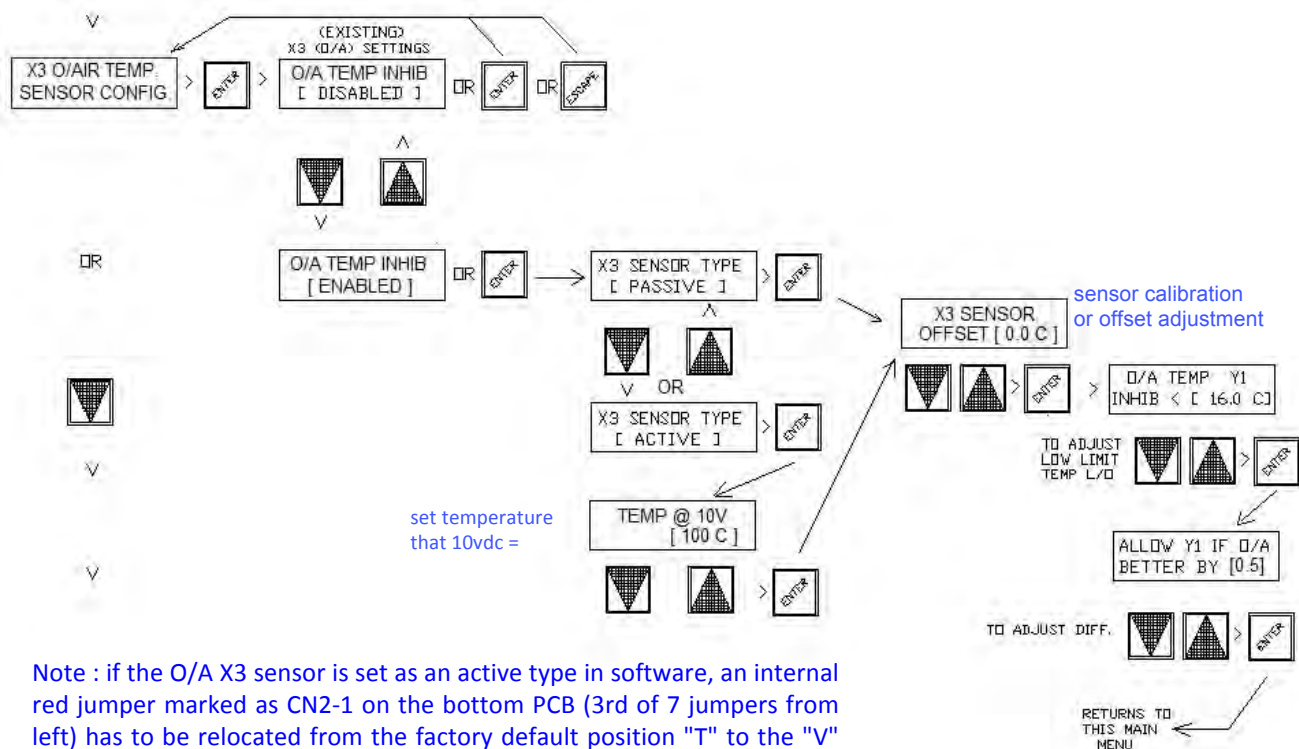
V

(EXISTING)
X3 (O/A) SETTINGS

X3 O/AIR TEMP. SENSOR CONFIG. > ENTER > O/A TEMP INHIB [ DISABLED ] OR ENTER OR ESCAPE

^

V

OR

O/A TEMP INHIB [ ENABLED ] OR ENTER → X3 SENSOR TYPE [ PASSIVE ] > ENTER

^

V OR

X3 SENSOR TYPE [ ACTIVE ] > ENTER

X3 SENSOR OFFSET [ 0.0 C ]

sensor calibration or offset adjustment

> ENTER > O/A TEMP Y1 INHIB < [ 16.0 C]

TO ADJUST LOW LIMIT TEMP L/O > ENTER

ALLOW Y1 IF O/A BETTER BY [0.5]

TO ADJUST DIFF. > ENTER

RETURNS TO THIS MAIN MENU

V

set temperature that 10vdc =

TEMP @ 10V [ 100 C ]

> ENTER

V

Note : if the O/A X3 sensor is set as an active type in software, an internal red jumper marked as CN2-1 on the bottom PCB (3rd of 7 jumpers from left) has to be relocated from the factory default position "T" to the "V"